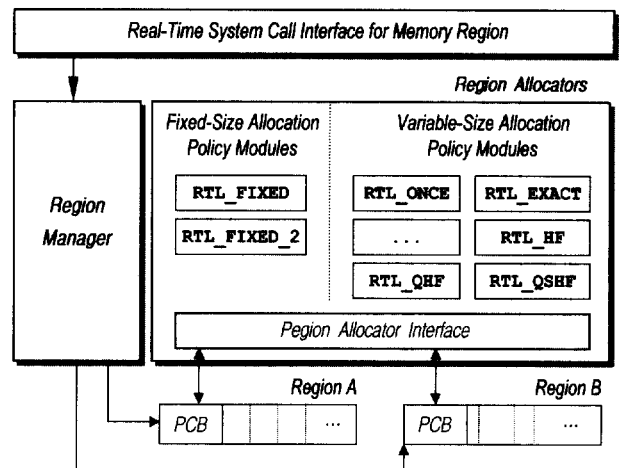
Real-Time System Call Interface for Memory Region

Region Allocators

Region Manager

Fixed-Size Allocation Policy Modules

RTL_FIXED

RTL_FIXED_2

Variable-Size Allocation Policy Modules

RTL_ONCE

RTL_EXACT

...

RTL_HF

RTL_QHF

RTL_QSHF

Pegion Allocator Interface

Region A

PCB

...

Region B

PCB

...